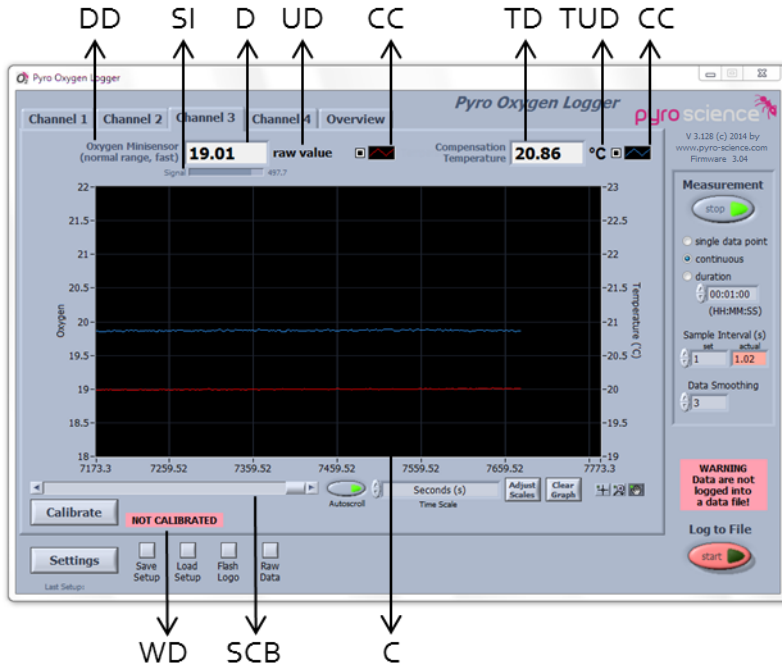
DD SI D UD CC TD TUD CC

Pyro Oxygen Logger

Channel 1 Channel 2 Channel 3 Channel 4 Overview

Pyro Oxygen Logger

pyroscience

V 3.128 (c) 2014 by www.pyro-science.com Firmware 3.04

Oxygen Minisensor (normal range, fast) 19.01 raw value

Signal 497.7

Compensation Temperature 20.86 °C

Measurement

stop

single data point

continuous

duration

00:01:00 (HH:MM:SS)

Sample Interval (s)

set actual

1 1.02

Data Smoothing

3

22 21.5 21 20.5 20 19.5 19 18.5 18

Oxygen

23 22.5 22 21.5 21 20.5 20 19.5 19

Temperature (°C)

7173.3 7259.52 7359.52 7459.52 7559.52 7659.52 7773.3

Autoscroll

Seconds (s)

Time Scale

Adjust Scales

Clear Graph

WARNING Data are not logged into a data file!

Calibrate

NOT CALIBRATED

Log to File

start

Settings

Last Setup:

Save Setup

Load Setup

Flash Logo

Raw Data

WD SCB C